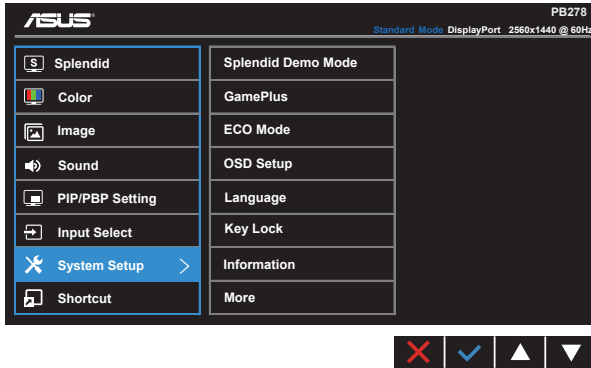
ASUS

PB278

Standard Mode DisplayPort 2560x1440 @ 60Hz

S Splendid
Color
Image
Sound
PIP/PBP Setting
Input Select
System Setup
Shortcut

Splendid Demo Mode
GamePlus
ECO Mode
OSD Setup
Language
Key Lock
Information
More